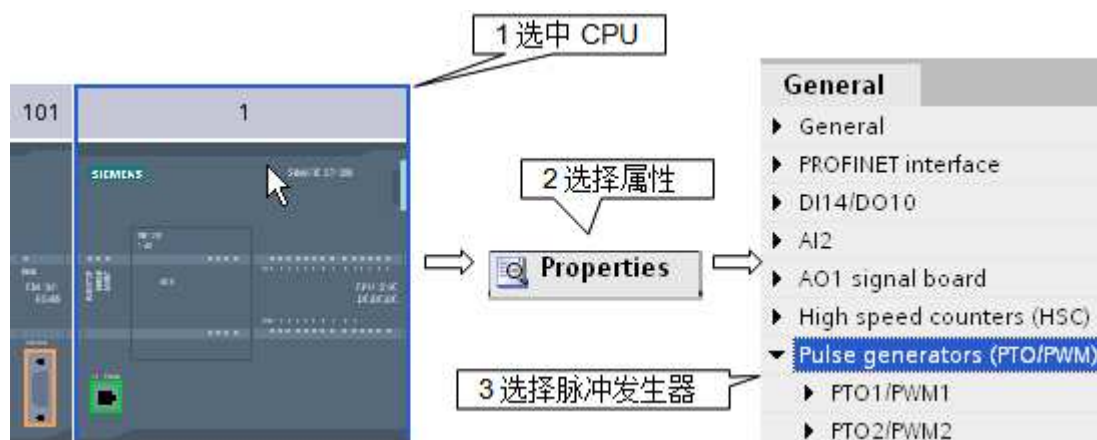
1 选中 CPU

101

1

SIEMENS

SIMATIC S7-1200

2 选择属性

Properties

General

General

PROFINET interface

DI14/DO10

AI2

AO1 signal board

High speed counters (HSC)

Pulse generators (PTO/PWM)

3 选择脉冲发生器

PTO1/PWM1

PTO2/PWM2